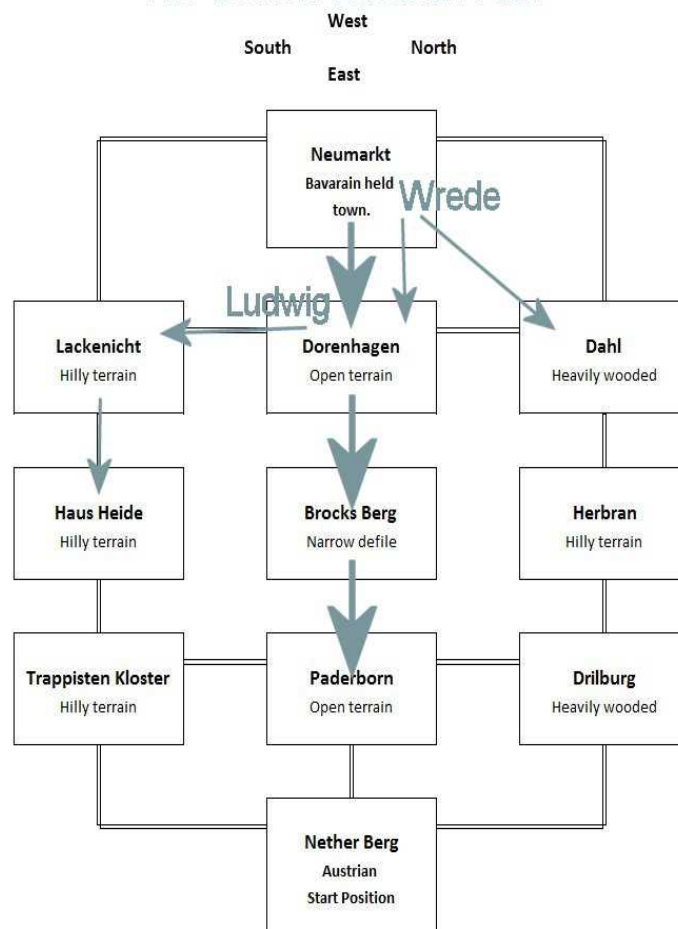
West
South North
East

Neumarkt
Bavarain held town.

Wrede

Ludwig

Lackenicht
Hilly terrain

Dorenhagen
Open terrain

Dahl
Heavily wooded

Haus Heide
Hilly terrain

Brocks Berg
Narrow defile

Herbran
Hilly terrain

Trappisten Kloster
Hilly terrain

Paderborn
Open terrain

Drilburg
Heavily wooded

Nether Berg
Austrian
Start Position